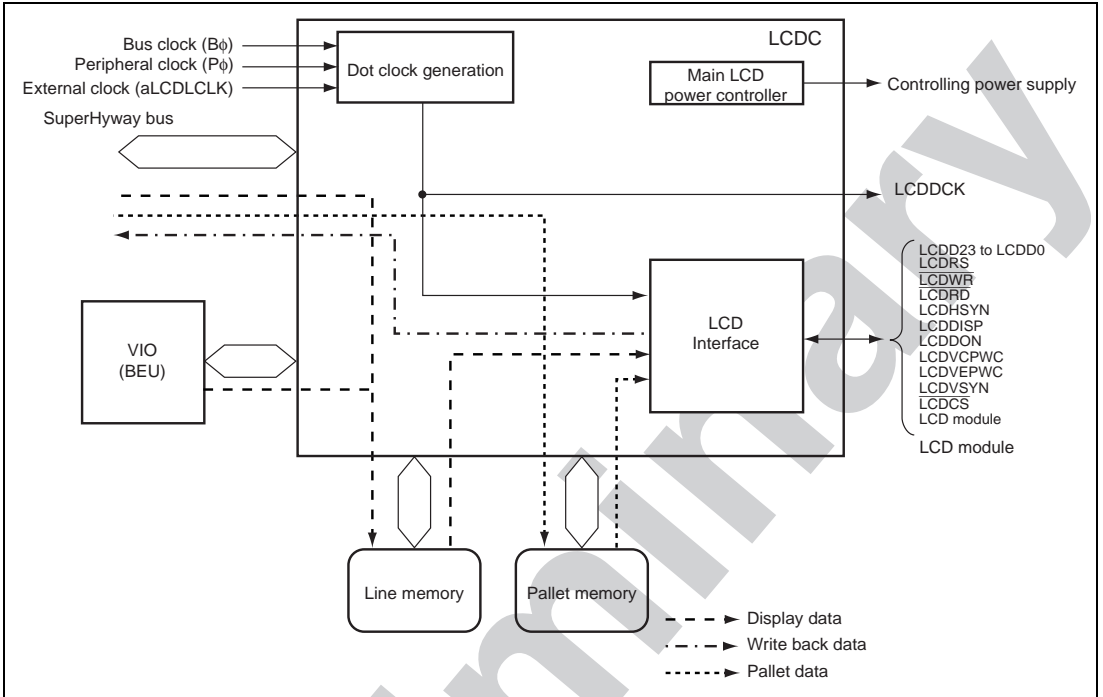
Bus clock (Bϕ)
Peripheral clock (Pϕ)
External clock (aLCDLCLK)
Dot clock generation
LCDC
Main LCD power controller
Controlling power supply
SuperHyway bus
LCDDCK
LCDD23 to LCDD0
$\overline{\text{LCDRS}}$
$\overline{\text{LCDWR}}$
$\overline{\text{LCDRD}}$
LCDHSYN
LCDDISP
LCDDON
LCDVCPWC
LCDVEPWC
LCDVSYN
$\overline{\text{LCDCS}}$
LCD module
LCD module
LCD Interface
VIO (BEU)
Line memory
Pallet memory
Display data
Write back data
Pallet data
Preliminary